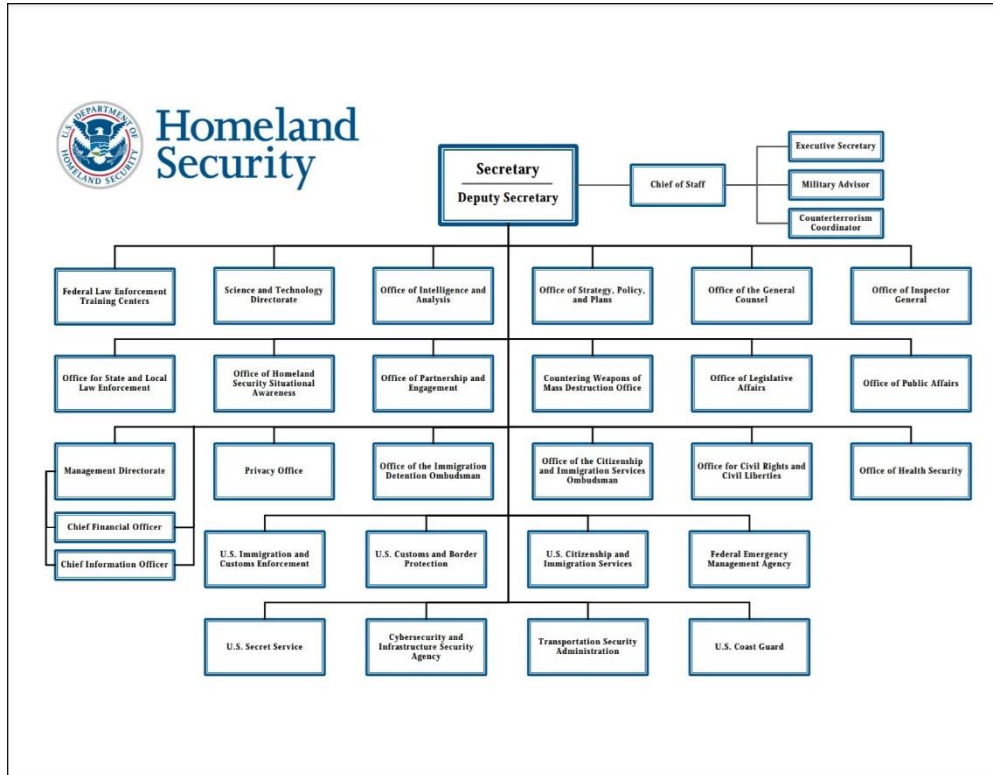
U.S. DEPARTMENT OF HOMELAND SECURITY

Homeland Security

Secretary

Deputy Secretary

Chief of Staff

Executive Secretary

Military Advisor

Counterterrorism Coordinator

Federal Law Enforcement Training Centers

Science and Technology Directorate

Office of Intelligence and Analysis

Office of Strategy, Policy, and Plans

Office of the General Counsel

Office of Inspector General

Office for State and Local Law Enforcement

Office of Homeland Security Situational Awareness

Office of Partnership and Engagement

Countering Weapons of Mass Destruction Office

Office of Legislative Affairs

Office of Public Affairs

Management Directorate

Privacy Office

Office of the Immigration Detention Ombudsman

Office of the Citizenship and Immigration Services Ombudsman

Office for Civil Rights and Civil Liberties

Office of Health Security

Chief Financial Officer

Chief Information Officer

U.S. Immigration and Customs Enforcement

U.S. Customs and Border Protection

U.S. Citizenship and Immigration Services

Federal Emergency Management Agency

U.S. Secret Service

Cybersecurity and Infrastructure Security Agency

Transportation Security Administration

U.S. Coast Guard